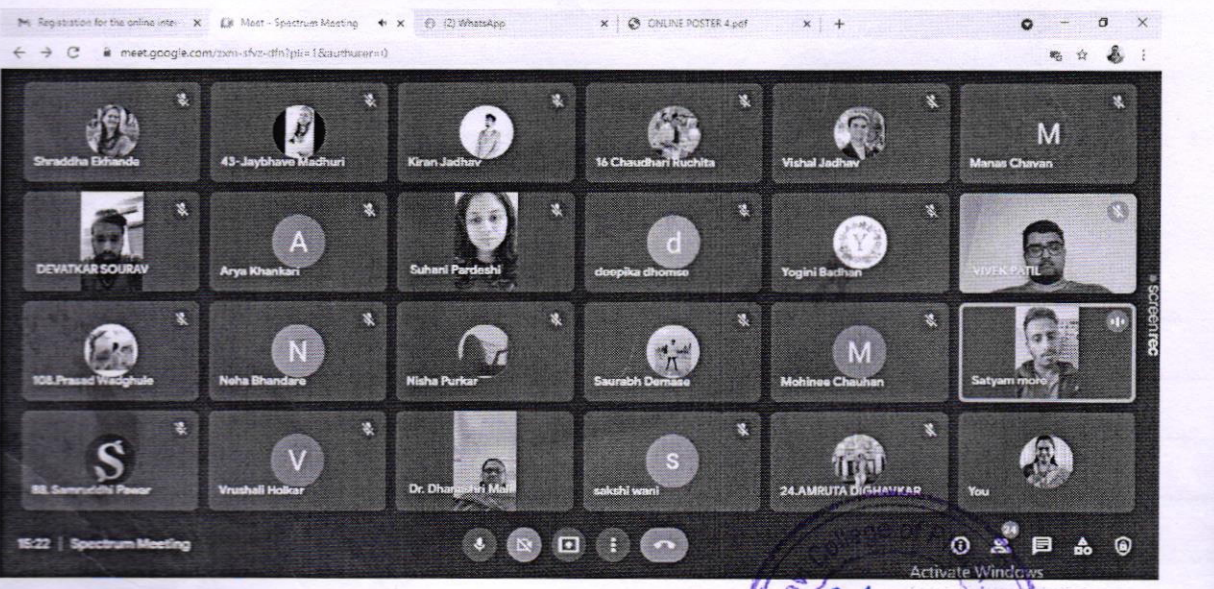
Registration for the online inte | Meet - Spectrum Meeting | (2) WhatsApp | ONLINE POSTER 4.pdf

meet.google.com/zxm-sfvz-dfn?pli=1&authuser=0

Shraddha Ekhande
43-Jaybhave Madhuri
Kiran Jadhav
16 Chaudhari Ruchita
Vishal Jadhav
M
Manas Chavan
DEVATKAR SOURAV
A
Arya Khankari
Suhani Pardeshi
d
deepika dhomse
Yogini Badhan
VIVEK PATIL
108.Prasad Wadghule
N
Neha Bhandare
Nisha Purkar
Saurabh Demase
M
Mohinee Chauhan
Satyam more
S
88. Samruddhi Pawar
V
Vrushali Holkar
Dr. Dhanashri Mali
S
sakshi wani
24.AMRUTA DIGHAVKAR
You

screenrec

15:22 | Spectrum Meeting

24

Activate Windows

College of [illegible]